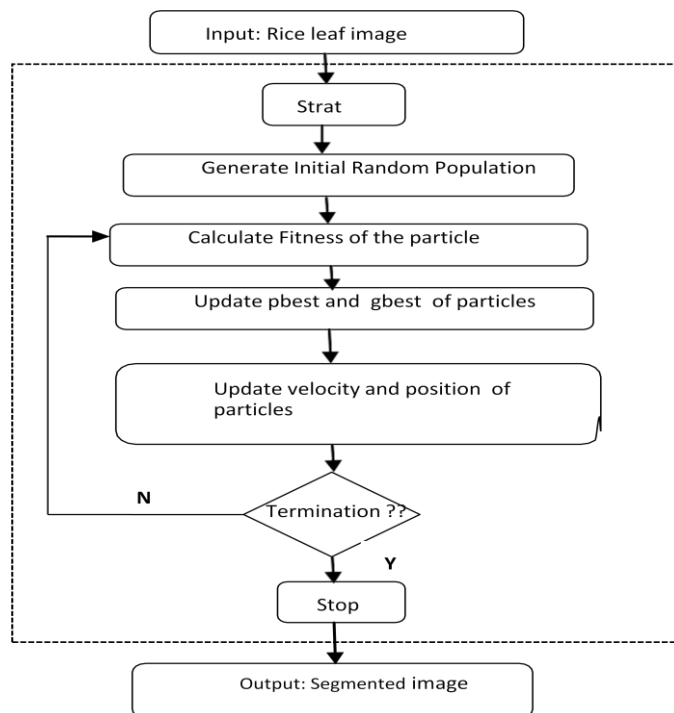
Input: Rice leaf image

Strat

Generate Initial Random Population

Calculate Fitness of the particle

Update pbest and gbest of particles

Update velocity and position of particles

N

Termination ??

Y

Stop

Output: Segmented image